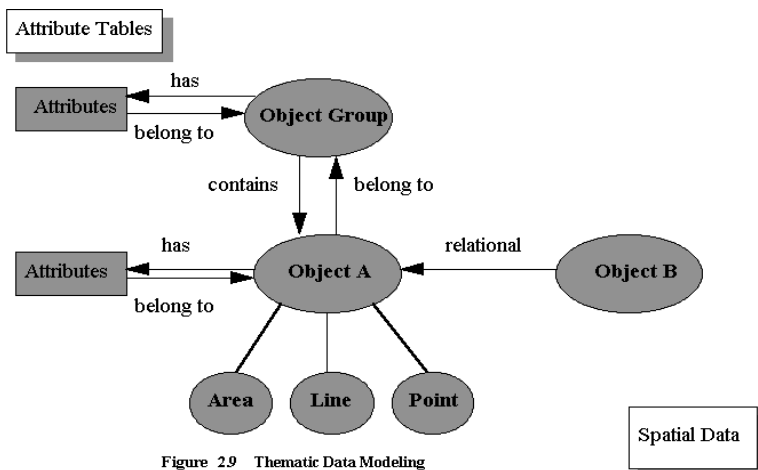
Attribute Tables

has

Attributes

belong to

Object Group

contains

belong to

has

relational

Attributes

Object A

Object B

belong to

Area

Line

Point

Spatial Data

Figure 2.9 Thematic Data Modeling